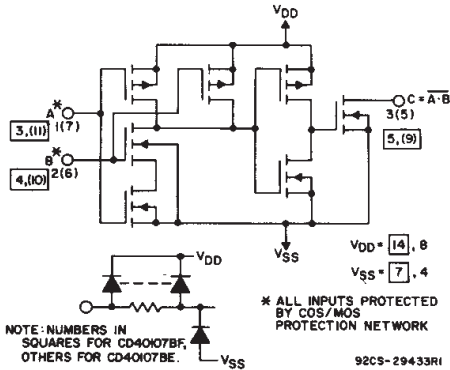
$V_{DD}$

A*
1(7)
3,(11)

B*
2(6)
4,(10)

C = $\overline{A \cdot B}$
3(5)
5,(9)

$V_{SS}$

$V_{DD}$ = 14, 8
$V_{SS}$ = 7, 4

$V_{DD}$

$V_{SS}$

* ALL INPUTS PROTECTED BY COS/MOS PROTECTION NETWORK

NOTE: NUMBERS IN SQUARES FOR CD40107BF, OTHERS FOR CD40107BE.

92CS-29433R1